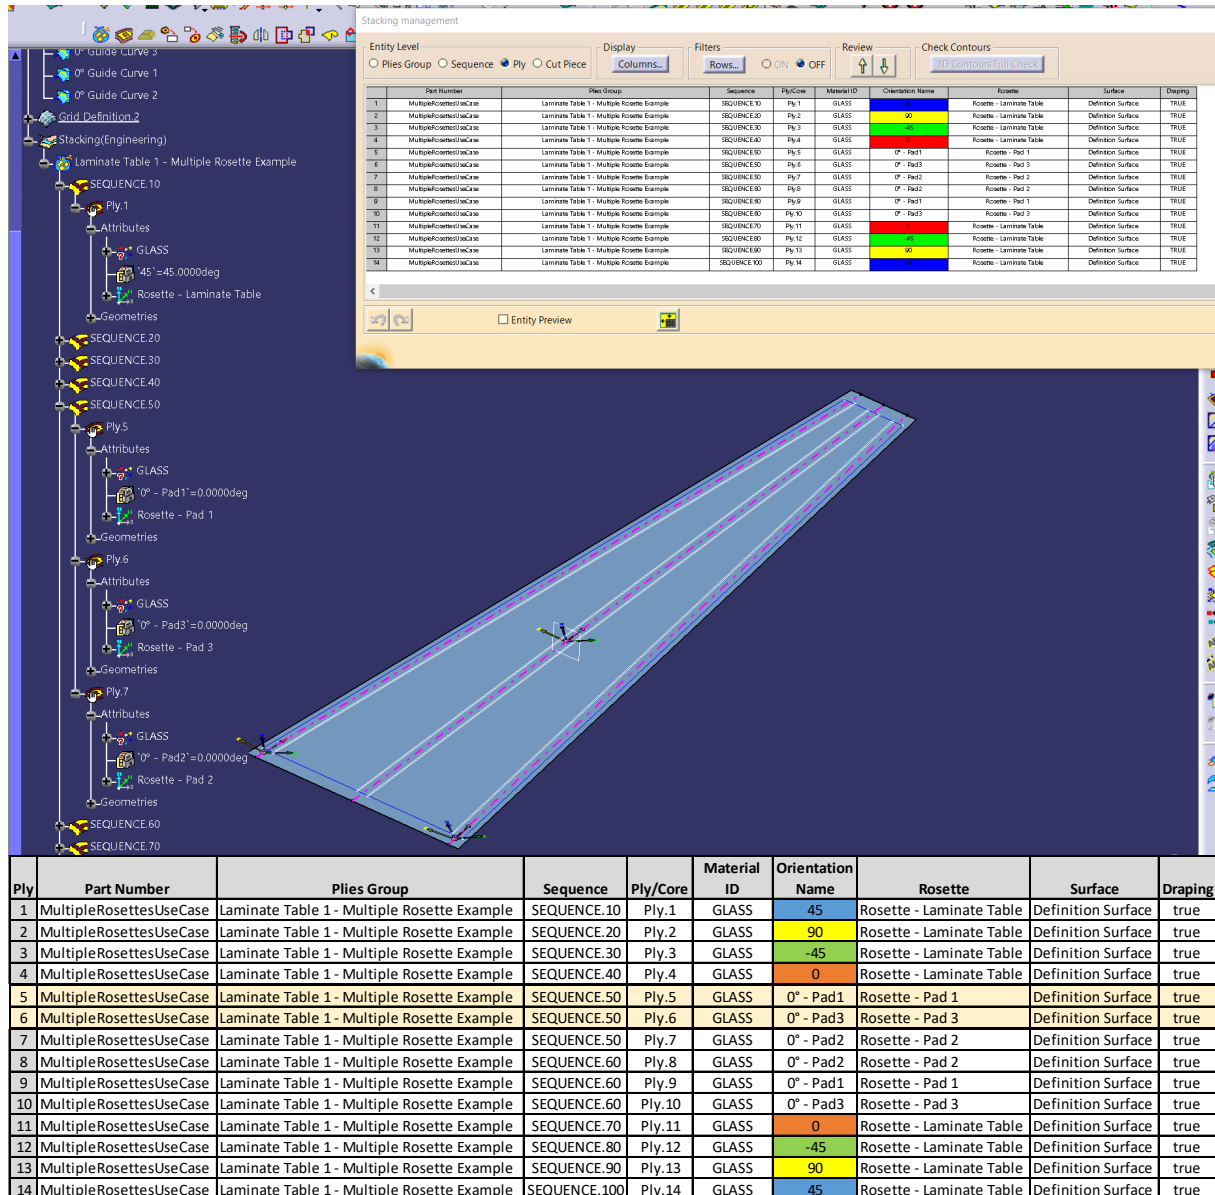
0° Guide Curve 3
0° Guide Curve 1
0° Guide Curve 2
Grid Definition.2
Stacking(Engineering)
Laminate Table 1 - Multiple Rosette Example
SEQUENCE.10
Ply.1
Attributes
GLASS
`45`=45.0000deg
Rosette - Laminate Table
Geometries
SEQUENCE.20
SEQUENCE.30
SEQUENCE.40
SEQUENCE.50
Ply.5
Attributes
GLASS
`0° - Pad1`=0.0000deg
Rosette - Pad 1
Geometries
Ply.6
Attributes
GLASS
`0° - Pad3`=0.0000deg
Rosette - Pad 3
Geometries
Ply.7
Attributes
GLASS
`0° - Pad2`=0.0000deg
Rosette - Pad 2
Geometries
SEQUENCE.60
SEQUENCE.70

Stacking management
Entity Level
Plies Group Sequence Ply Cut Piece
Display
Columns...
Filters
Rows... ON OFF
Review
Check Contours
3D Contours Full Check

| | Part Number | Plies Group | Sequence | Ply/Core | Material ID | Orientation Name | Rosette | Surface | Draping |
|---|---|---|---|---|---|---|---|---|---|
| 1 | MultipleRosettesUseCase | Laminate Table 1 - Multiple Rosette Example | SEQUENCE.10 | Ply.1 | GLASS | 45 | Rosette - Laminate Table | Definition Surface | TRUE |
| 2 | MultipleRosettesUseCase | Laminate Table 1 - Multiple Rosette Example | SEQUENCE.20 | Ply.2 | GLASS | 90 | Rosette - Laminate Table | Definition Surface | TRUE |
| 3 | MultipleRosettesUseCase | Laminate Table 1 - Multiple Rosette Example | SEQUENCE.30 | Ply.3 | GLASS | -45 | Rosette - Laminate Table | Definition Surface | TRUE |
| 4 | MultipleRosettesUseCase | Laminate Table 1 - Multiple Rosette Example | SEQUENCE.40 | Ply.4 | GLASS | 0 | Rosette - Laminate Table | Definition Surface | TRUE |
| 5 | MultipleRosettesUseCase | Laminate Table 1 - Multiple Rosette Example | SEQUENCE.50 | Ply.5 | GLASS | 0° - Pad1 | Rosette - Pad 1 | Definition Surface | TRUE |
| 6 | MultipleRosettesUseCase | Laminate Table 1 - Multiple Rosette Example | SEQUENCE.50 | Ply.6 | GLASS | 0° - Pad3 | Rosette - Pad 3 | Definition Surface | TRUE |
| 7 | MultipleRosettesUseCase | Laminate Table 1 - Multiple Rosette Example | SEQUENCE.50 | Ply.7 | GLASS | 0° - Pad2 | Rosette - Pad 2 | Definition Surface | TRUE |
| 8 | MultipleRosettesUseCase | Laminate Table 1 - Multiple Rosette Example | SEQUENCE.60 | Ply.8 | GLASS | 0° - Pad2 | Rosette - Pad 2 | Definition Surface | TRUE |
| 9 | MultipleRosettesUseCase | Laminate Table 1 - Multiple Rosette Example | SEQUENCE.60 | Ply.9 | GLASS | 0° - Pad1 | Rosette - Pad 1 | Definition Surface | TRUE |
| 10 | MultipleRosettesUseCase | Laminate Table 1 - Multiple Rosette Example | SEQUENCE.60 | Ply.10 | GLASS | 0° - Pad3 | Rosette - Pad 3 | Definition Surface | TRUE |
| 11 | MultipleRosettesUseCase | Laminate Table 1 - Multiple Rosette Example | SEQUENCE.70 | Ply.11 | GLASS | 0 | Rosette - Laminate Table | Definition Surface | TRUE |
| 12 | MultipleRosettesUseCase | Laminate Table 1 - Multiple Rosette Example | SEQUENCE.80 | Ply.12 | GLASS | -45 | Rosette - Laminate Table | Definition Surface | TRUE |
| 13 | MultipleRosettesUseCase | Laminate Table 1 - Multiple Rosette Example | SEQUENCE.90 | Ply.13 | GLASS | 90 | Rosette - Laminate Table | Definition Surface | TRUE |
| 14 | MultipleRosettesUseCase | Laminate Table 1 - Multiple Rosette Example | SEQUENCE.100 | Ply.14 | GLASS | 45 | Rosette - Laminate Table | Definition Surface | TRUE |

Entity Preview

| Ply | Part Number | Plies Group | Sequence | Ply/Core | Material ID | Orientation Name | Rosette | Surface | Draping |
|---|---|---|---|---|---|---|---|---|---|
| 1 | MultipleRosettesUseCase | Laminate Table 1 - Multiple Rosette Example | SEQUENCE.10 | Ply.1 | GLASS | 45 | Rosette - Laminate Table | Definition Surface | true |
| 2 | MultipleRosettesUseCase | Laminate Table 1 - Multiple Rosette Example | SEQUENCE.20 | Ply.2 | GLASS | 90 | Rosette - Laminate Table | Definition Surface | true |
| 3 | MultipleRosettesUseCase | Laminate Table 1 - Multiple Rosette Example | SEQUENCE.30 | Ply.3 | GLASS | -45 | Rosette - Laminate Table | Definition Surface | true |
| 4 | MultipleRosettesUseCase | Laminate Table 1 - Multiple Rosette Example | SEQUENCE.40 | Ply.4 | GLASS | 0 | Rosette - Laminate Table | Definition Surface | true |
| 5 | MultipleRosettesUseCase | Laminate Table 1 - Multiple Rosette Example | SEQUENCE.50 | Ply.5 | GLASS | 0° - Pad1 | Rosette - Pad 1 | Definition Surface | true |
| 6 | MultipleRosettesUseCase | Laminate Table 1 - Multiple Rosette Example | SEQUENCE.50 | Ply.6 | GLASS | 0° - Pad3 | Rosette - Pad 3 | Definition Surface | true |
| 7 | MultipleRosettesUseCase | Laminate Table 1 - Multiple Rosette Example | SEQUENCE.50 | Ply.7 | GLASS | 0° - Pad2 | Rosette - Pad 2 | Definition Surface | true |
| 8 | MultipleRosettesUseCase | Laminate Table 1 - Multiple Rosette Example | SEQUENCE.60 | Ply.8 | GLASS | 0° - Pad2 | Rosette - Pad 2 | Definition Surface | true |
| 9 | MultipleRosettesUseCase | Laminate Table 1 - Multiple Rosette Example | SEQUENCE.60 | Ply.9 | GLASS | 0° - Pad1 | Rosette - Pad 1 | Definition Surface | true |
| 10 | MultipleRosettesUseCase | Laminate Table 1 - Multiple Rosette Example | SEQUENCE.60 | Ply.10 | GLASS | 0° - Pad3 | Rosette - Pad 3 | Definition Surface | true |
| 11 | MultipleRosettesUseCase | Laminate Table 1 - Multiple Rosette Example | SEQUENCE.70 | Ply.11 | GLASS | 0 | Rosette - Laminate Table | Definition Surface | true |
| 12 | MultipleRosettesUseCase | Laminate Table 1 - Multiple Rosette Example | SEQUENCE.80 | Ply.12 | GLASS | -45 | Rosette - Laminate Table | Definition Surface | true |
| 13 | MultipleRosettesUseCase | Laminate Table 1 - Multiple Rosette Example | SEQUENCE.90 | Ply.13 | GLASS | 90 | Rosette - Laminate Table | Definition Surface | true |
| 14 | MultipleRosettesUseCase | Laminate Table 1 - Multiple Rosette Example | SEQUENCE.100 | Ply.14 | GLASS | 45 | Rosette - Laminate Table | Definition Surface | true |